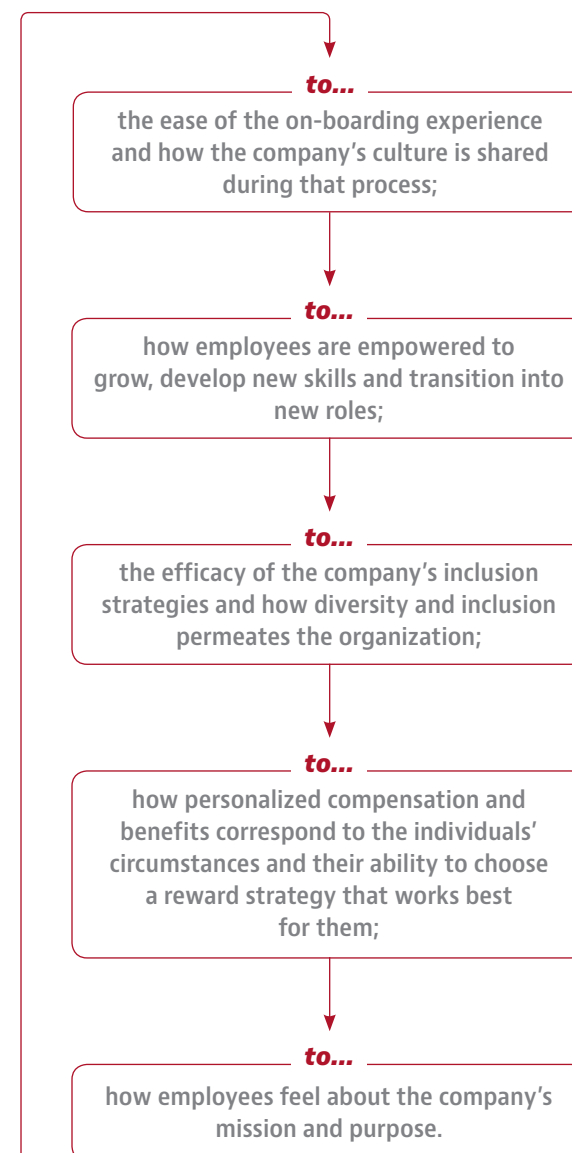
*to...*

the ease of the on-boarding experience and how the company's culture is shared during that process;

*to...*

how employees are empowered to grow, develop new skills and transition into new roles;

*to...*

the efficacy of the company's inclusion strategies and how diversity and inclusion permeates the organization;

*to...*

how personalized compensation and benefits correspond to the individuals' circumstances and their ability to choose a reward strategy that works best for them;

*to...*

how employees feel about the company's mission and purpose.